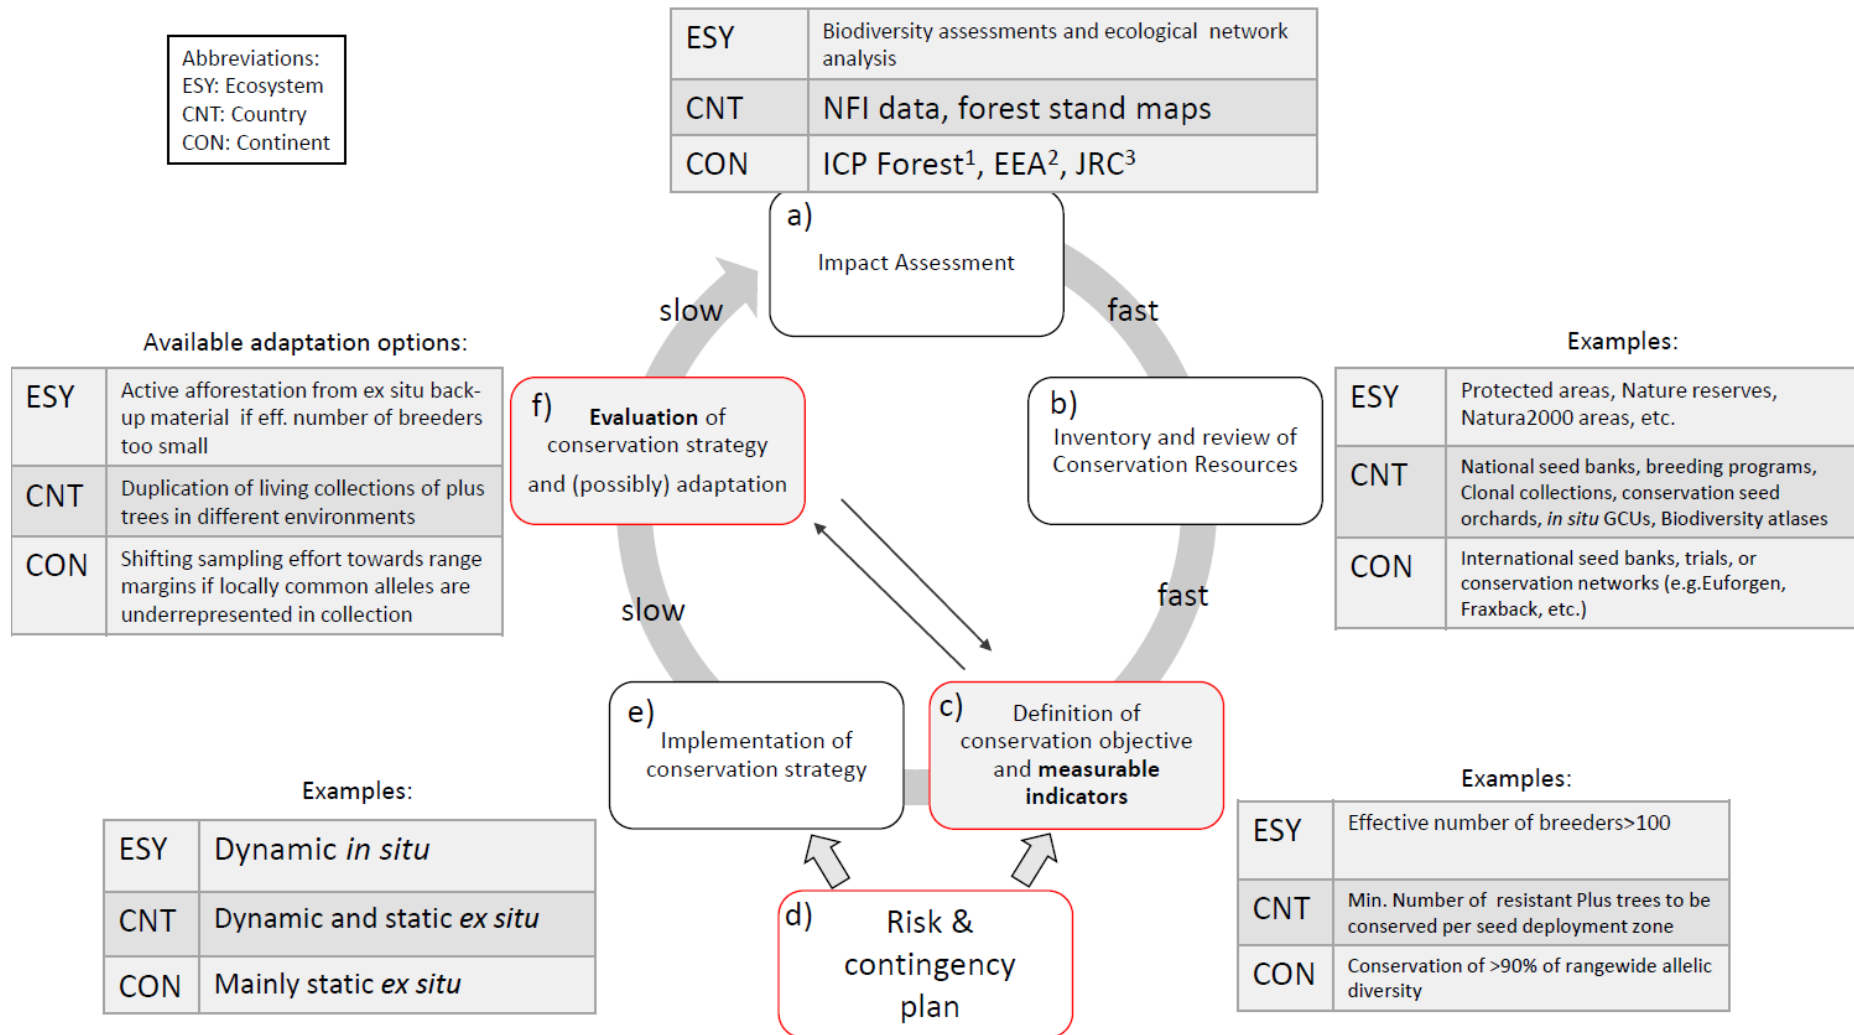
Abbreviations:
ESY: Ecosystem
CNT: Country
CON: Continent

| ESY | Biodiversity assessments and ecological network analysis |
|---|---|
| CNT | NFI data, forest stand maps |
| CON | ICP Forest$^1$, EEA$^2$, JRC$^3$ |

a)
Impact Assessment

slow

fast

Available adaptation options:

| ESY | Active afforestation from ex situ back-up material if eff. number of breeders too small |
|---|---|
| CNT | Duplication of living collections of plus trees in different environments |
| CON | Shifting sampling effort towards range margins if locally common alleles are underrepresented in collection |

f) Evaluation of conservation strategy and (possibly) adaptation

b)
Inventory and review of Conservation Resources

Examples:

| ESY | Protected areas, Nature reserves, Natura2000 areas, etc. |
|---|---|
| CNT | National seed banks, breeding programs, Clonal collections, conservation seed orchards, *in situ* GCUs, Biodiversity atlases |
| CON | International seed banks, trials, or conservation networks (e.g.Euforgen, Fraxback, etc.) |

slow

fast

e)
Implementation of conservation strategy

c) Definition of conservation objective and **measurable indicators**

Examples:

| ESY | Dynamic *in situ* |
|---|---|
| CNT | Dynamic and static *ex situ* |
| CON | Mainly static *ex situ* |

d) Risk & contingency plan

Examples:

| ESY | Effective number of breeders>100 |
|---|---|
| CNT | Min. Number of resistant Plus trees to be conserved per seed deployment zone |
| CON | Conservation of >90% of rangewide allelic diversity |